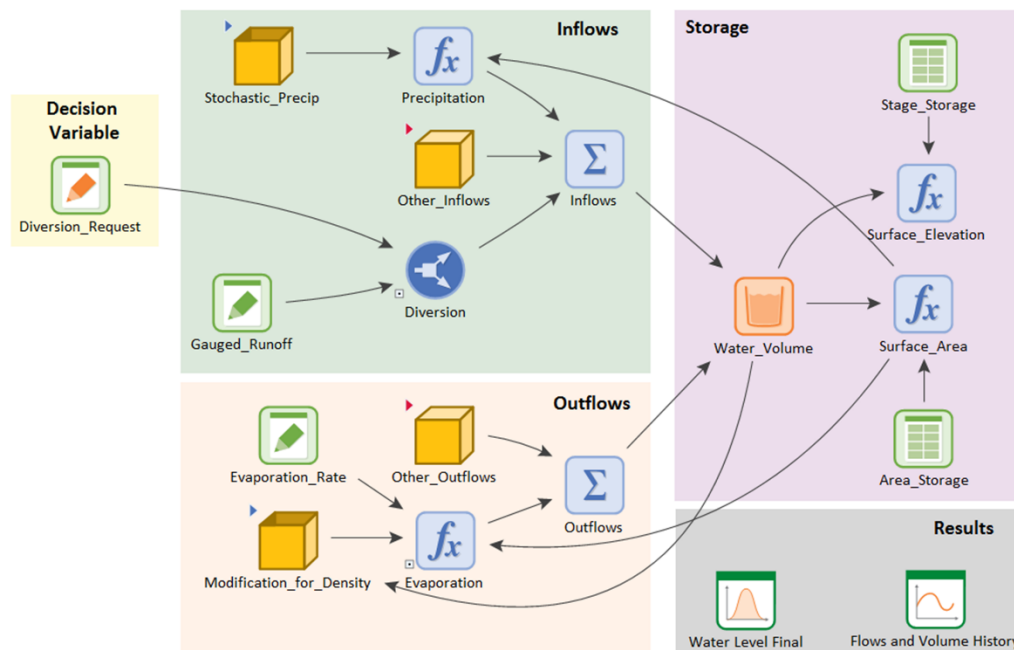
Decision Variable

Diversion_Request

Inflows

Stochastic_Precip

Precipitation

Other_Inflows

Inflows

Gauged_Runoff

Diversion

Storage

Stage_Storage

Surface_Elevation

Water_Volume

Surface_Area

Area_Storage

Outflows

Evaporation_Rate

Other_Outflows

Outflows

Modification_for_Density

Evaporation

Results

Water Level Final

Flows and Volume History